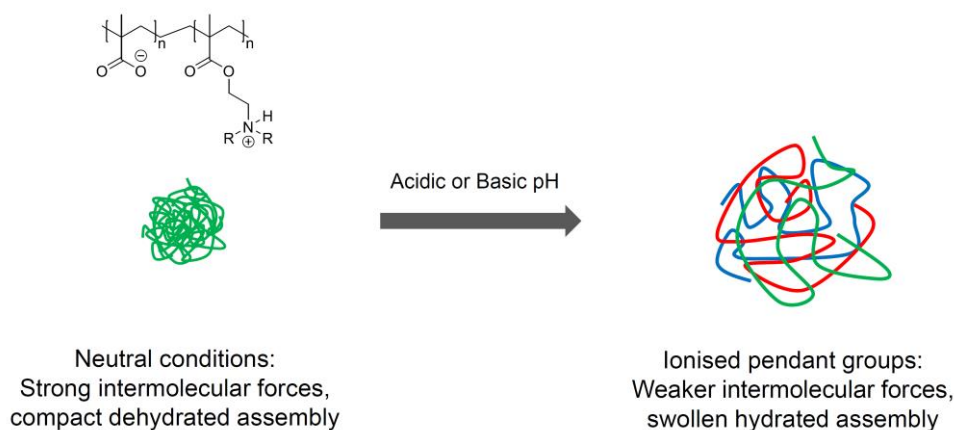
n n

O O $^{\ominus}$ O O

H
R N R
$\oplus$

Acidic or Basic pH

Neutral conditions:
Strong intermolecular forces,
compact dehydrated assembly

Ionised pendant groups:
Weaker intermolecular forces,
swollen hydrated assembly